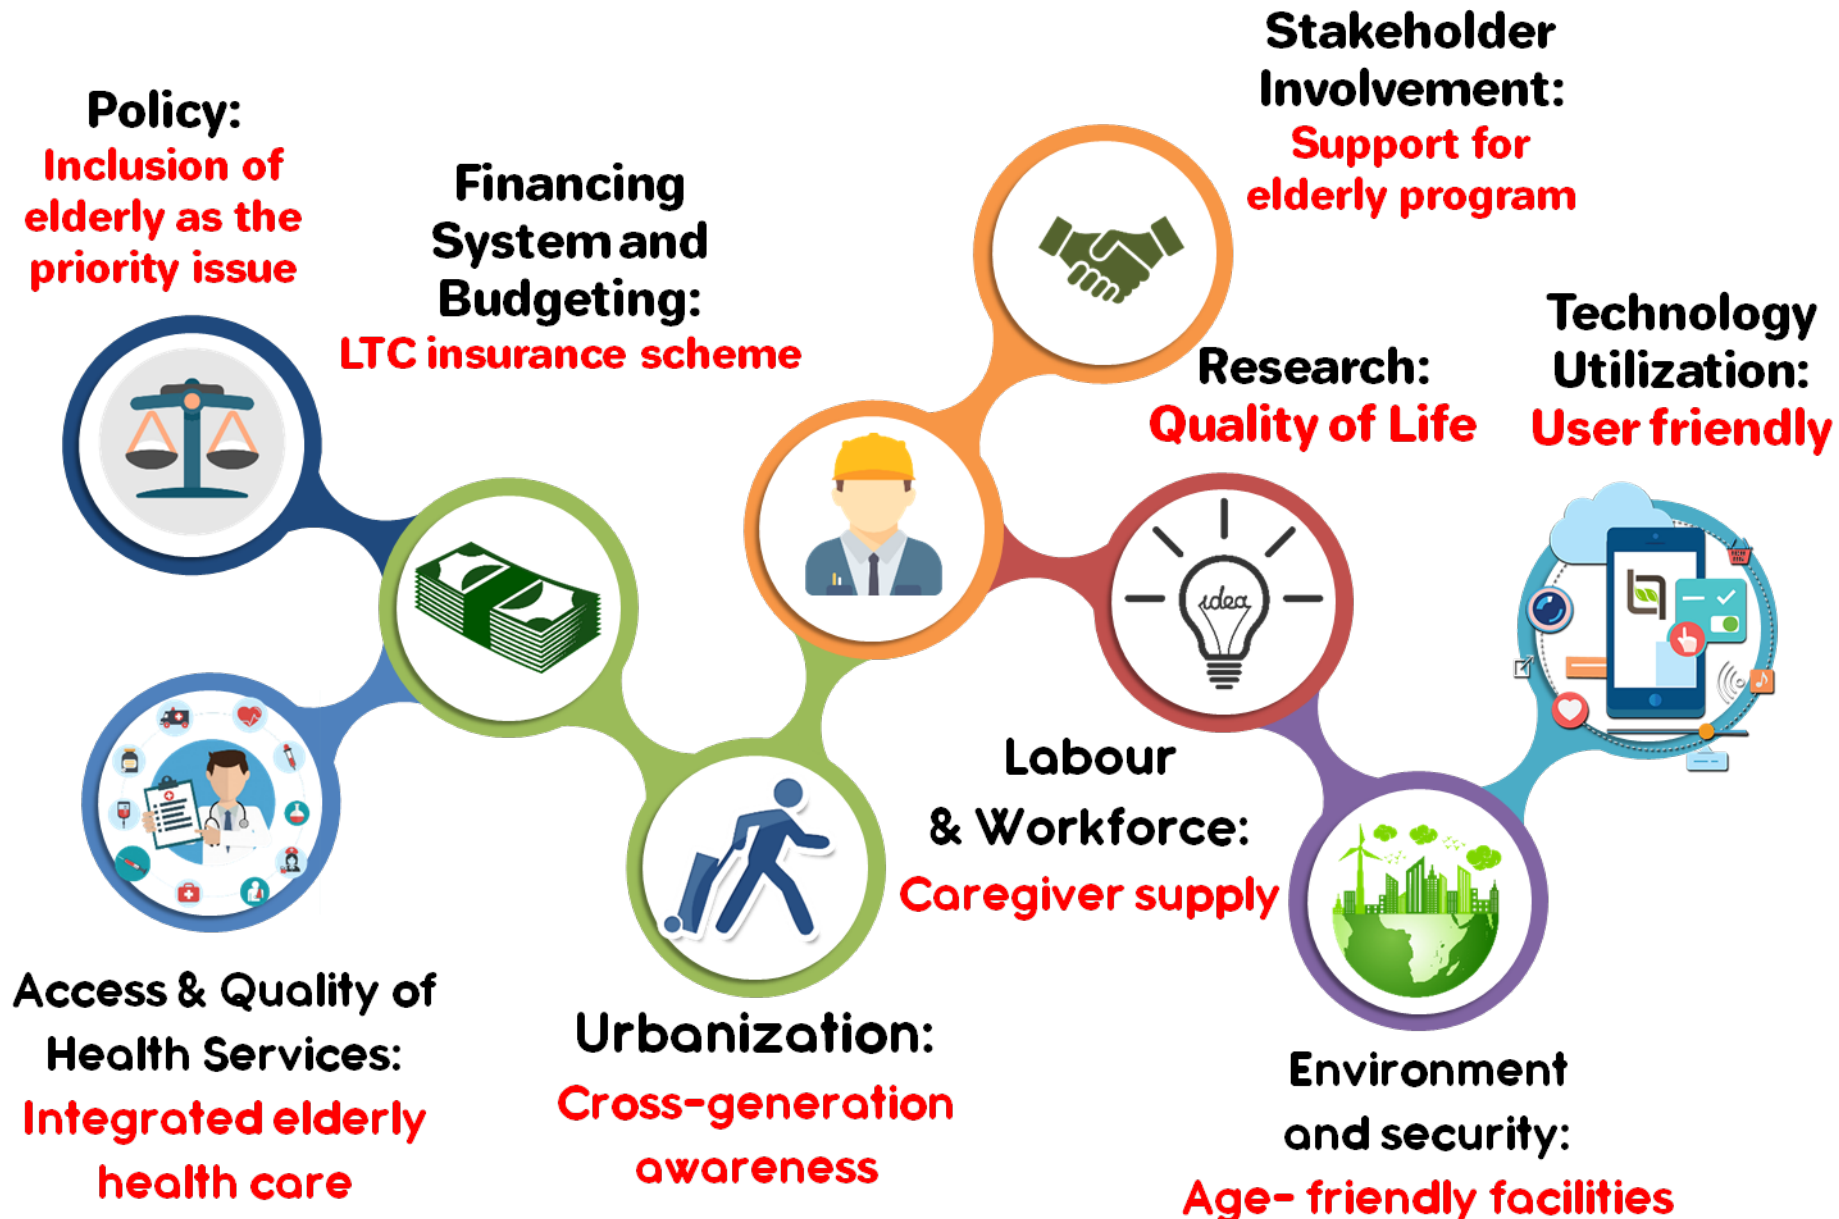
Policy:
Inclusion of elderly as the priority issue

Financing System and Budgeting:
LTC insurance scheme

Stakeholder Involvement:
Support for elderly program

Research:
Quality of Life

Technology Utilization:
User friendly

idea

Labour & Workforce:
Caregiver supply

Access & Quality of Health Services:
Integrated elderly health care

Urbanization:
Cross-generation awareness

Environment and security:
Age- friendly facilities